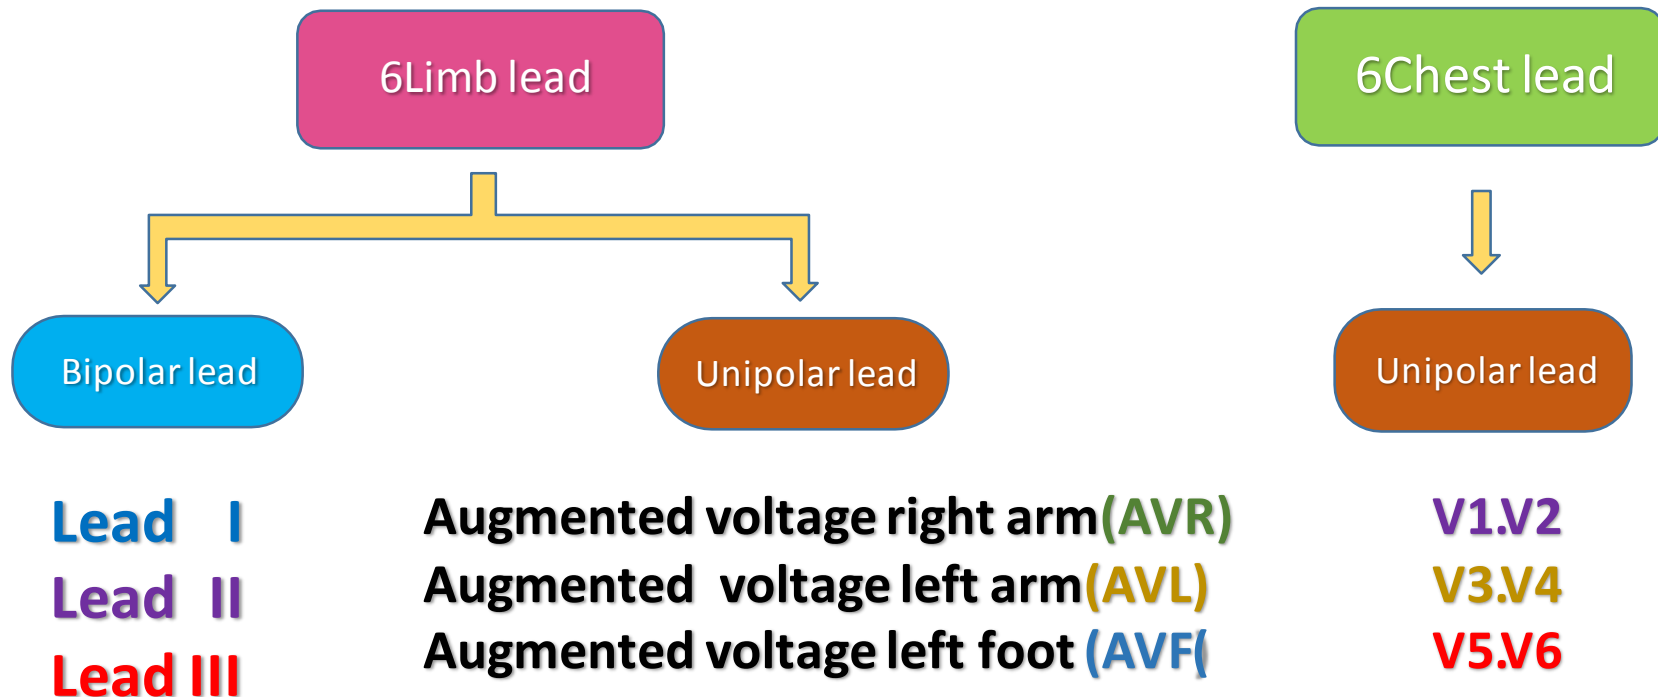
6Limb lead

6Chest lead

Bipolar lead

Unipolar lead

Unipolar lead

Lead I
Lead II
Lead III

Augmented voltage right arm(AVR)
Augmented voltage left arm(AVL)
Augmented voltage left foot (AVF(

V1.V2
V3.V4
V5.V6